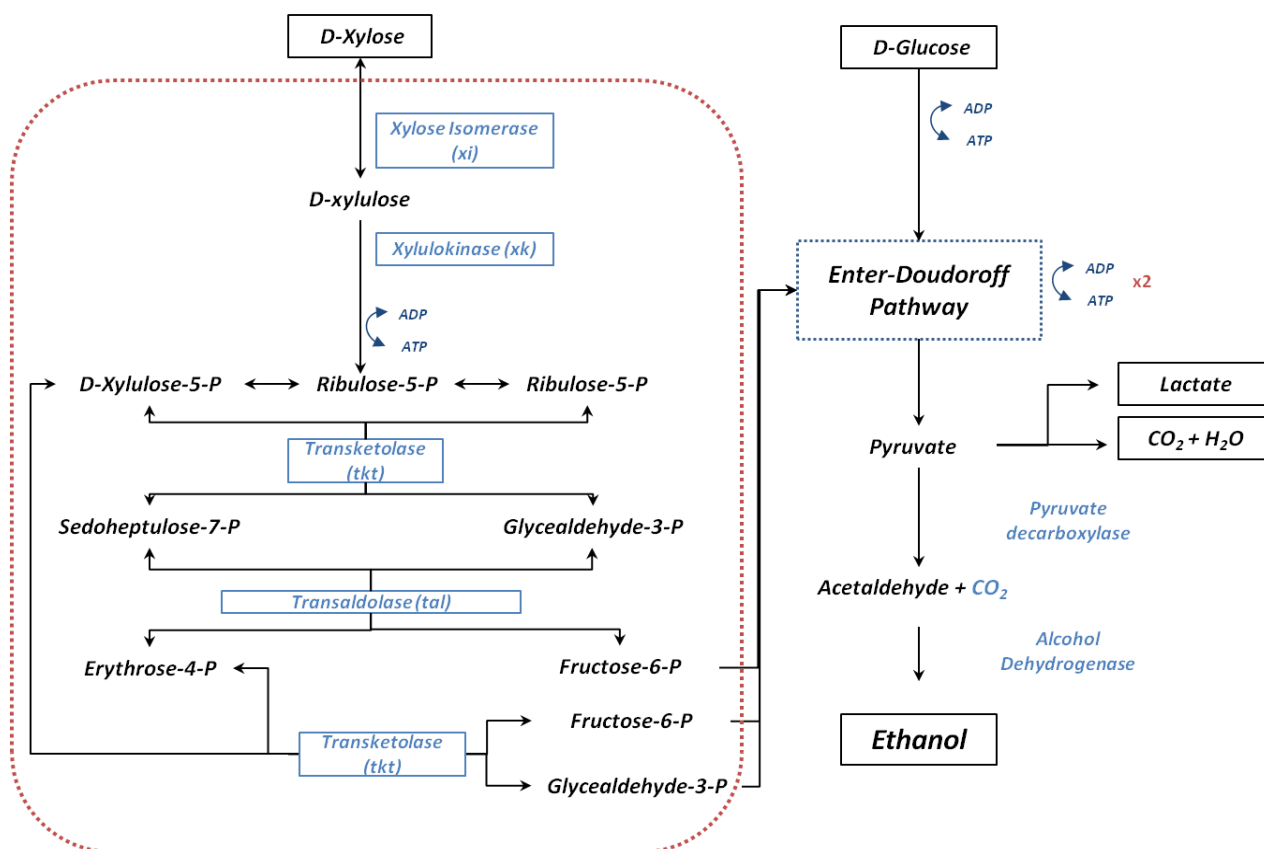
D-Xylose

Xylose Isomerase (xi)

D-xylulose

Xylulokinase (xk)

ADP
ATP

D-Xylulose-5-P
Ribulose-5-P
Ribulose-5-P

Transketolase (tkt)

Sedoheptulose-7-P
Glycealdehyde-3-P

Transaldolase (tal)

Erythrose-4-P
Fructose-6-P

Transketolase (tkt)

Fructose-6-P
Glycealdehyde-3-P

D-Glucose

ADP
ATP

Enter-Doudoroff Pathway

ADP
ATP
x2

Lactate
Pyruvate
$CO_2 + H_2O$

Pyruvate decarboxylase

Acetaldehyde + $CO_2$

Alcohol Dehydrogenase

Ethanol